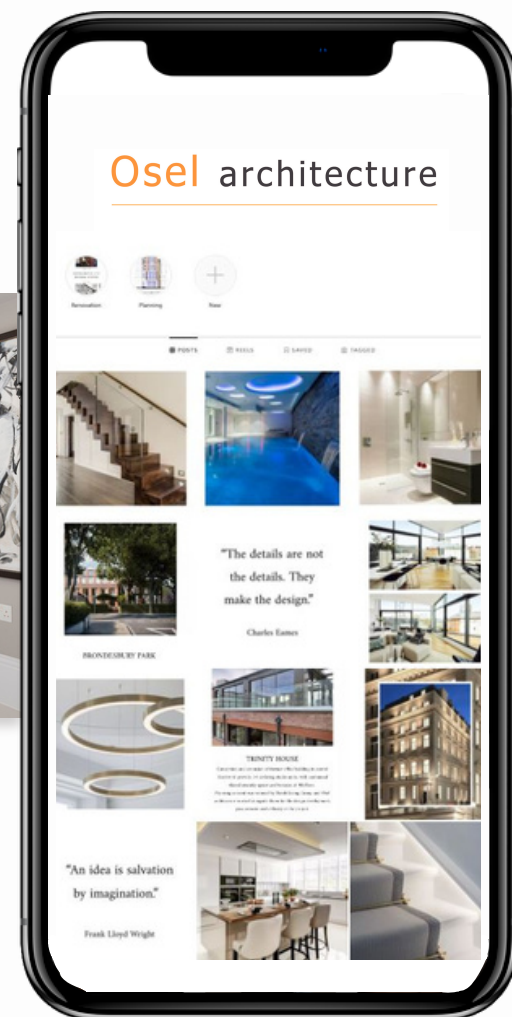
Osel architecture

Renovation

Planning

New

POSTS

REELS

SAVED

TAGGED

"The details are not the details. They make the design."

Charles Eames

BRONDESBURY PARK

TRINITY HOUSE

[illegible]

"An idea is salvation by imagination."

Frank Lloyd Wright